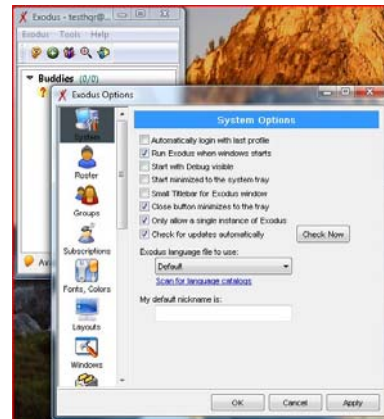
Exodus - testhqr@...

Exodus Tools Help

Buddies (0/0)

Exodus Options

System

Roster

Groups

Subscriptions

Fonts, Colors

Layouts

Windows

System Options

Automatically login with last profile

Run Exodus when windows starts

Start with Debug visible

Start minimized to the system tray

Small Titlebar for Exodus window

Close button minimizes to the tray

Only allow a single instance of Exodus

Check for updates automatically

Check Now

Exodus language file to use:

Default

Scan for language catalogs

My default nickname is:

Av

OK

Cancel

Apply